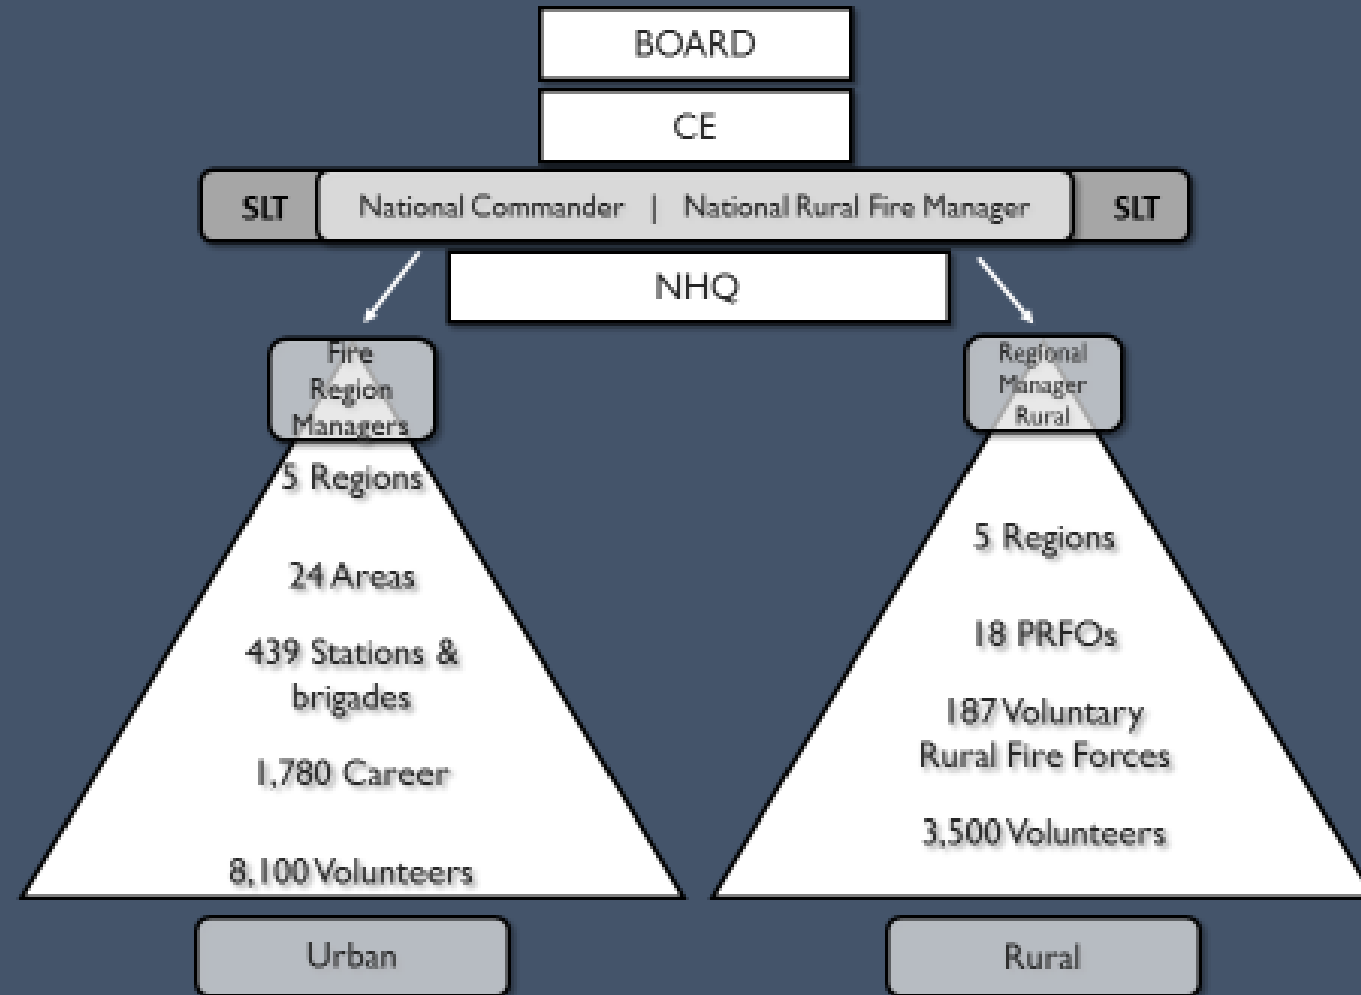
BOARD

CE

SLT

National Commander | National Rural Fire Manager

SLT

NHQ

Fire Region Managers

5 Regions

24 Areas

439 Stations & brigades

1,780 Career

8,100 Volunteers

Urban

Regional Manager Rural

5 Regions

18 PRFOs

187 Voluntary Rural Fire Forces

3,500 Volunteers

Rural